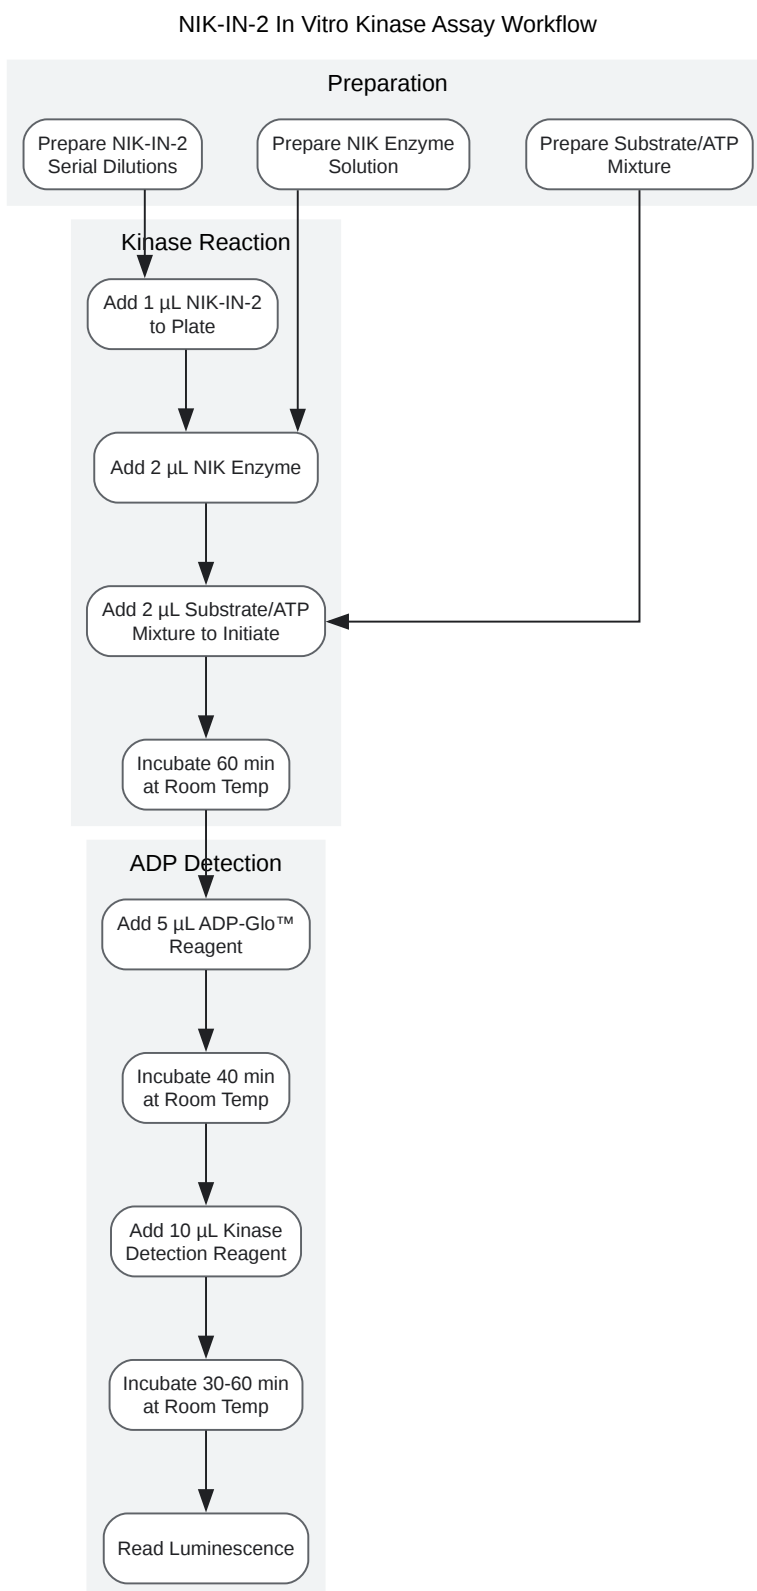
NIK-IN-2 In Vitro Kinase Assay Workflow

Preparation

Prepare NIK-IN-2 Serial Dilutions

Prepare NIK Enzyme Solution

Prepare Substrate/ATP Mixture

Kinase Reaction

Add 1 µL NIK-IN-2 to Plate

Add 2 µL NIK Enzyme

Add 2 µL Substrate/ATP Mixture to Initiate

Incubate 60 min at Room Temp

ADP Detection

Add 5 µL ADP-Glo™ Reagent

Incubate 40 min at Room Temp

Add 10 µL Kinase Detection Reagent

Incubate 30-60 min at Room Temp

Read Luminescence